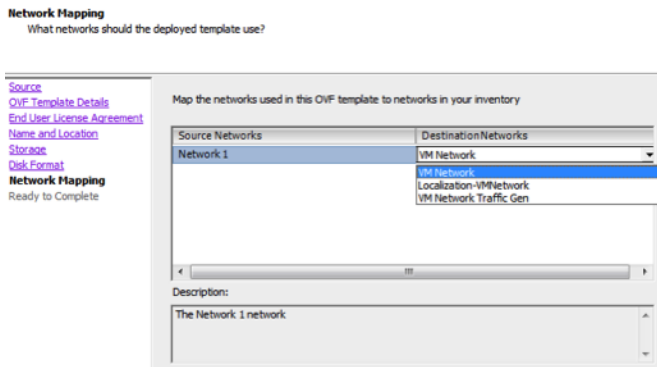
Network Mapping
What networks should the deployed template use?

Source
OVF Template Details
End User License Agreement
Name and Location
Storage
Disk Format
Network Mapping
Ready to Complete

Map the networks used in this OVF template to networks in your inventory

| Source Networks | DestinationNetworks |
|---|---|
| Network 1 | VM Network |

VM Network
Localization-VMNetwork
VM Network Traffic Gen

Description:

The Network 1 network